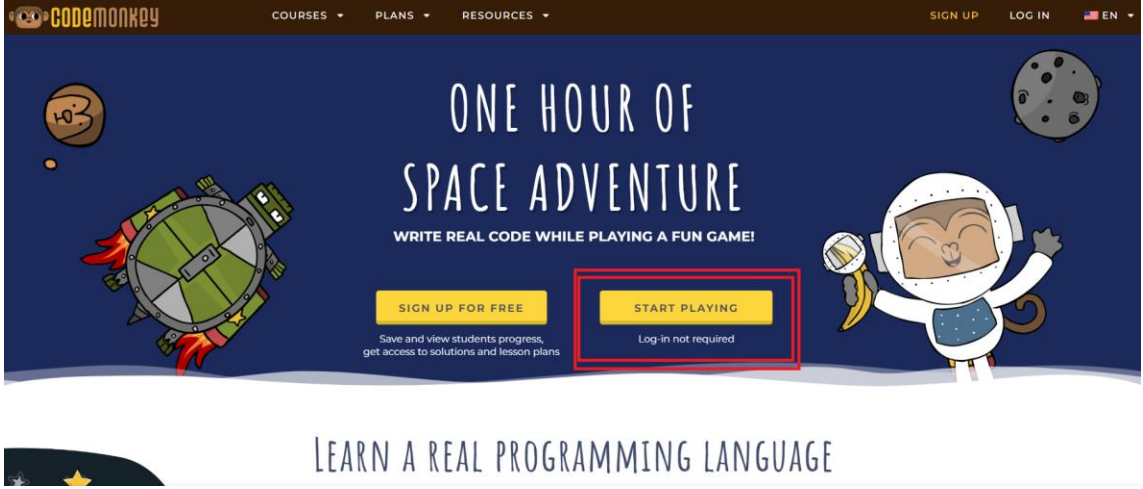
CODEMONKEY COURSES ▾ PLANS ▾ RESOURCES ▾ SIGN UP LOG IN EN ▾

ONE HOUR OF SPACE ADVENTURE

WRITE REAL CODE WHILE PLAYING A FUN GAME!

SIGN UP FOR FREE

Save and view students progress, get access to solutions and lesson plans

START PLAYING

Log-in not required

LEARN A REAL PROGRAMMING LANGUAGE